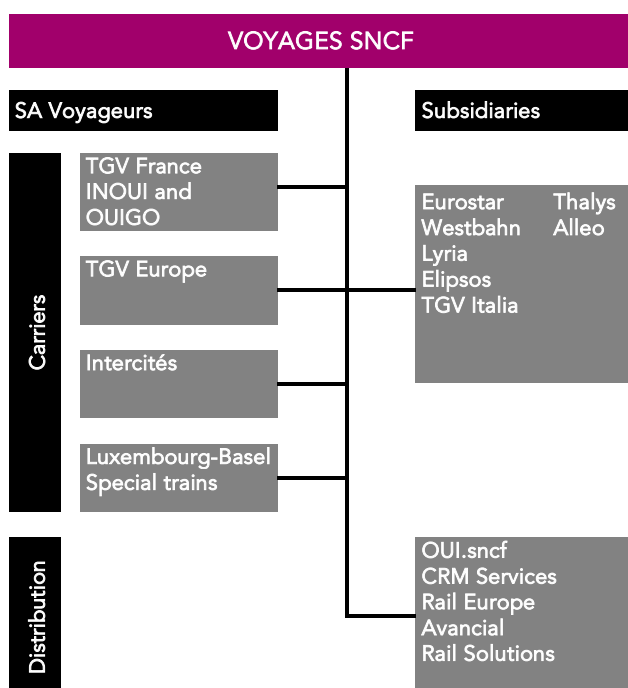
VOYAGES SNCF

SA Voyageurs

Subsidiaries

Carriers

TGV France INOUI and OUIGO

TGV Europe

Intercités

Luxembourg-Basel Special trains

Eurostar
Westbahn
Lyria
Elipsos
TGV Italia

Thalys
Alleo

Distribution

OUI.sncf
CRM Services
Rail Europe
Avancial
Rail Solutions